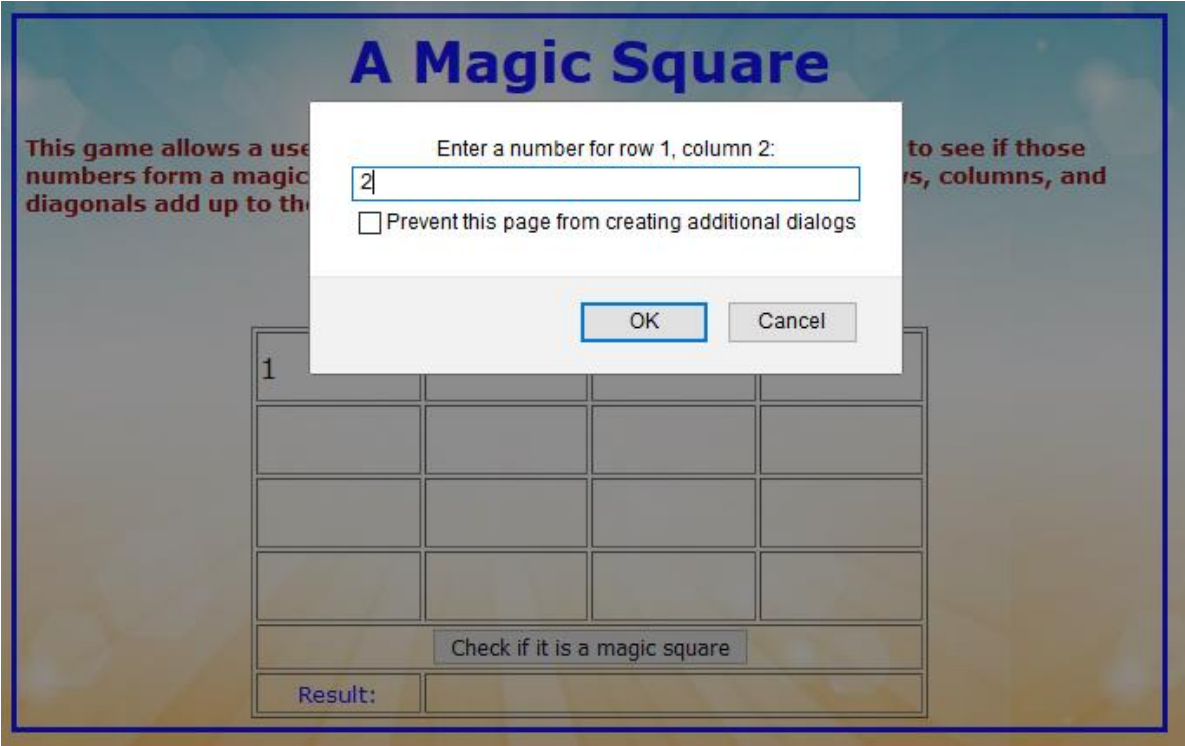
A Magic Square

This game allows a use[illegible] to see if those numbers form a magic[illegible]s, columns, and diagonals add up to th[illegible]

Enter a number for row 1, column 2:

2

Prevent this page from creating additional dialogs

OK

Cancel

| 1 | | | |
|---|---|---|---|
| | | | |
| | | | |
| | | | |

Check if it is a magic square

Result: